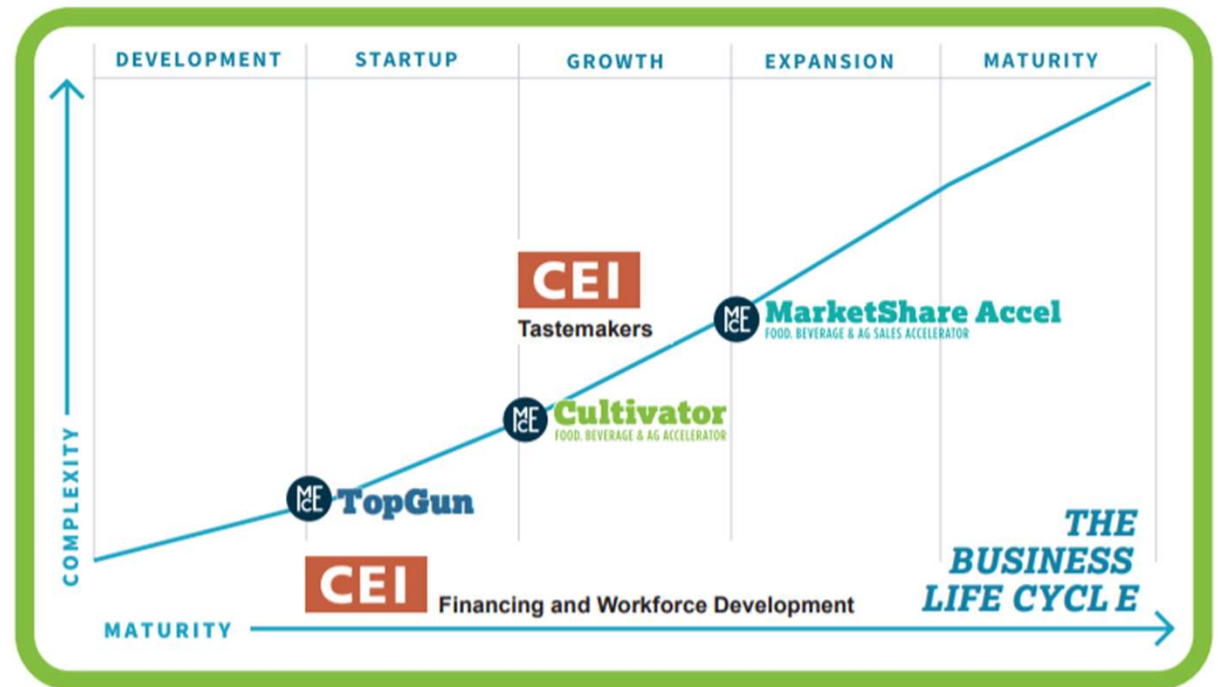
DEVELOPMENT STARTUP GROWTH EXPANSION MATURITY

CEI
Tastemakers

MECE MarketShare Accel
FOOD, BEVERAGE & AG SALES ACCELERATOR

MECE Cultivator
FOOD, BEVERAGE & AG ACCELERATOR

MECE TopGun

COMPLEXITY

THE BUSINESS LIFE CYCL E

CEI Financing and Workforce Development

MATURITY